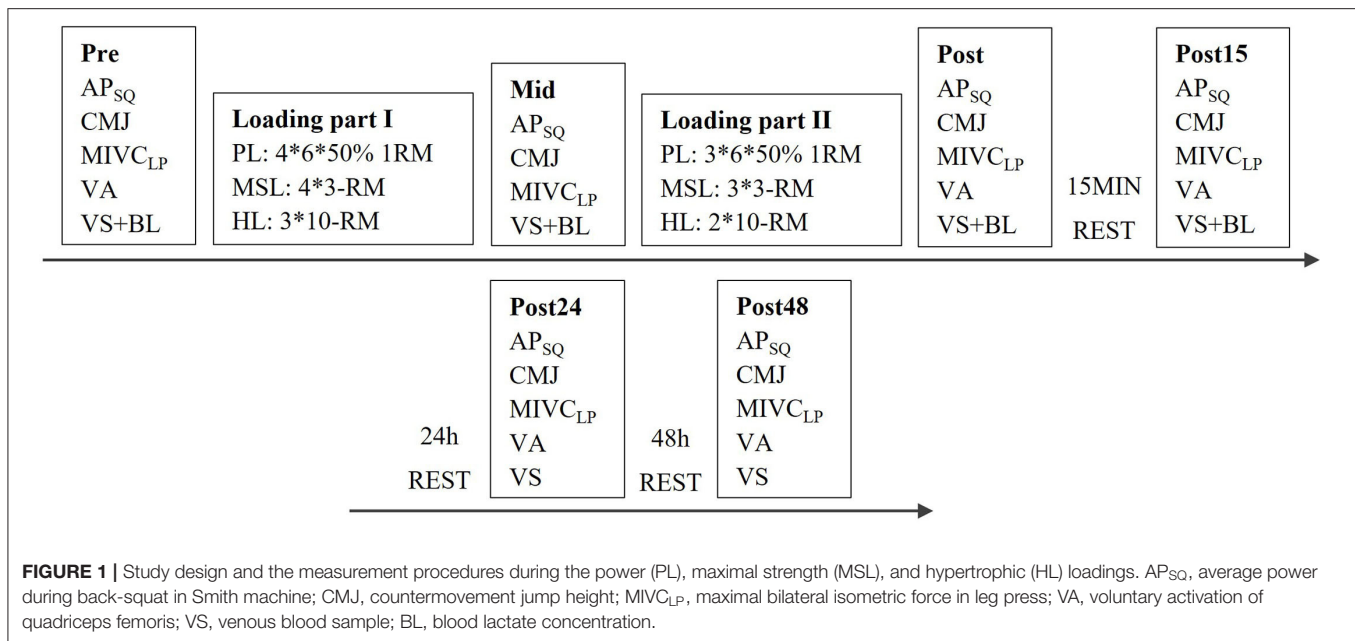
Pre
$AP_{SQ}$
CMJ
$MIVC_{LP}$
VA
VS+BL

Loading part I
PL: 4*6*50% 1RM
MSL: 4*3-RM
HL: 3*10-RM

Mid
$AP_{SQ}$
CMJ
$MIVC_{LP}$
VS+BL

Loading part II
PL: 3*6*50% 1RM
MSL: 3*3-RM
HL: 2*10-RM

Post
$AP_{SQ}$
CMJ
$MIVC_{LP}$
VA
VS+BL

15MIN
REST

Post15
$AP_{SQ}$
CMJ
$MIVC_{LP}$
VA
VS+BL

24h
REST

Post24
$AP_{SQ}$
CMJ
$MIVC_{LP}$
VA
VS

48h
REST

Post48
$AP_{SQ}$
CMJ
$MIVC_{LP}$
VA
VS

FIGURE 1 | Study design and the measurement procedures during the power (PL), maximal strength (MSL), and hypertrophic (HL) loadings. $AP_{SQ}$, average power during back-squat in Smith machine; CMJ, countermovement jump height; $MIVC_{LP}$, maximal bilateral isometric force in leg press; VA, voluntary activation of quadriceps femoris; VS, venous blood sample; BL, blood lactate concentration.